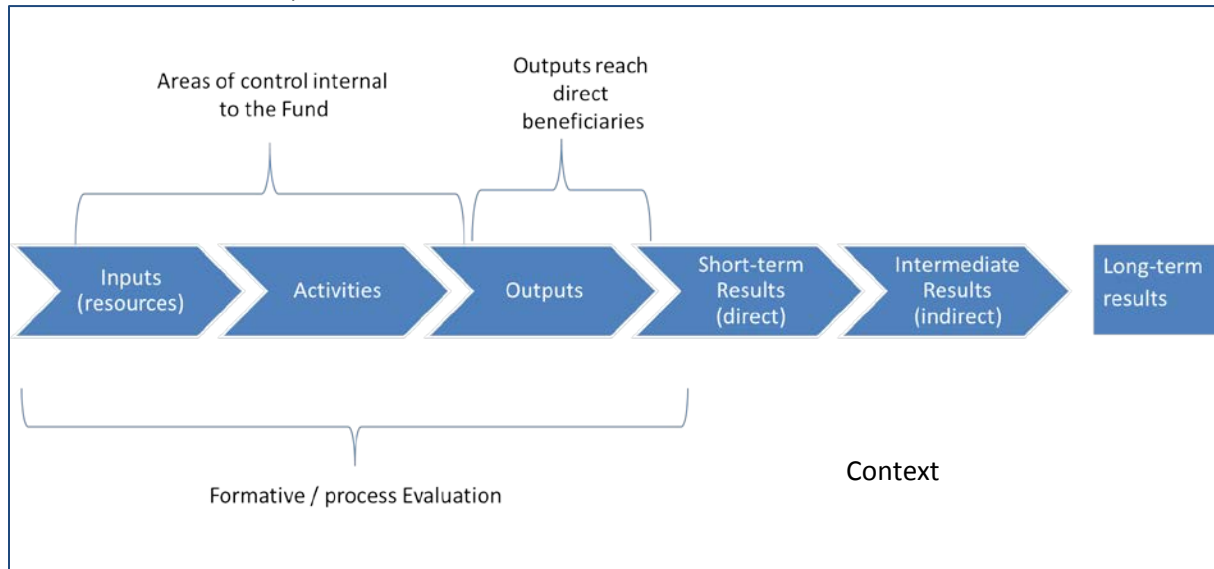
Areas of control internal to the Fund

Outputs reach direct beneficiaries

Inputs (resources)

Activities

Outputs

Short-term Results (direct)

Intermediate Results (indirect)

Long-term results

Formative / process Evaluation

Context